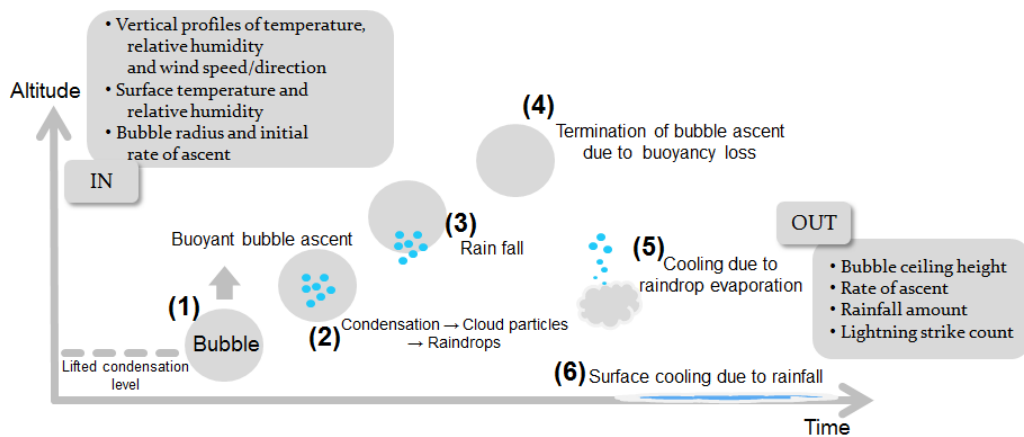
• Vertical profiles of temperature, relative humidity and wind speed/direction
• Surface temperature and relative humidity
• Bubble radius and initial rate of ascent

IN

Altitude

(4)
Termination of bubble ascent due to buoyancy loss

(3)
Rain fall

Buoyant bubble ascent

(5)
Cooling due to raindrop evaporation

OUT

• Bubble ceiling height
• Rate of ascent
• Rainfall amount
• Lightning strike count

(1)
Bubble

(2)
Condensation → Cloud particles → Raindrops

Lifted condensation level

(6) Surface cooling due to rainfall

Time